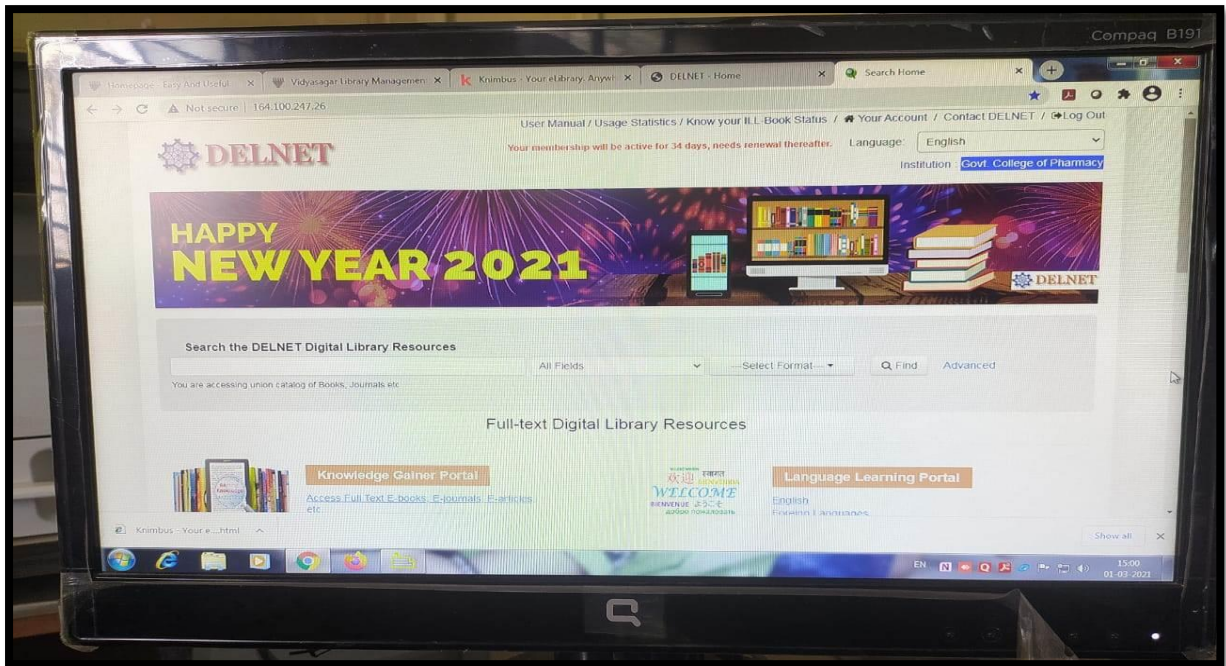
Compaq B191

Homepage - Easy And Useful ×
Vidyasagar Library Managemen ×
Knimbus - Your elibrary. Anywh ×
DELNET - Home ×
Search Home ×

Not secure | 164.100.247.26

User Manual / Usage Statistics / Know your ILL Book Status / Your Account / Contact DELNET / Log Out

DELNET

Your membership will be active for 34 days, needs renewal thereafter.
Language: English
Institution: Govt. College of Pharmacy

HAPPY
NEW YEAR 2021

DELNET

Search the DELNET Digital Library Resources
All Fields
---Select Format---
Find
Advanced
You are accessing union catalog of Books, Journals etc

Full-text Digital Library Resources

Knowledge Gainer Portal
Access Full Text E-books, E-journals, E-articles etc

WELCOME
BIENVENUE ようこそ

Language Learning Portal
English
Foreign Languages

Knimbus - Your e....html

Show all

EN
15:00
01-03-2021